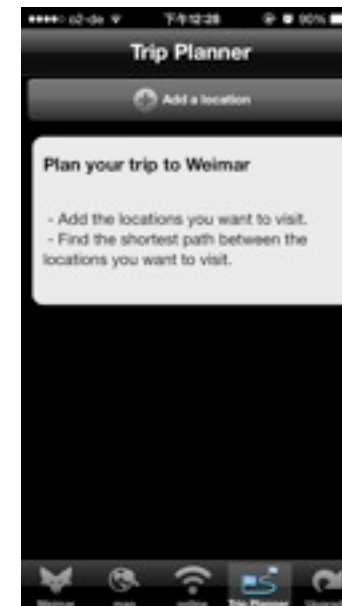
••••○ o2-de 12:28 90%

Trip Planner

Add a location

Plan your trip to Weimar

- Add the locations you want to visit.
- Find the shortest path between the locations you want to visit.

Weimar map online Trip Planner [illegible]